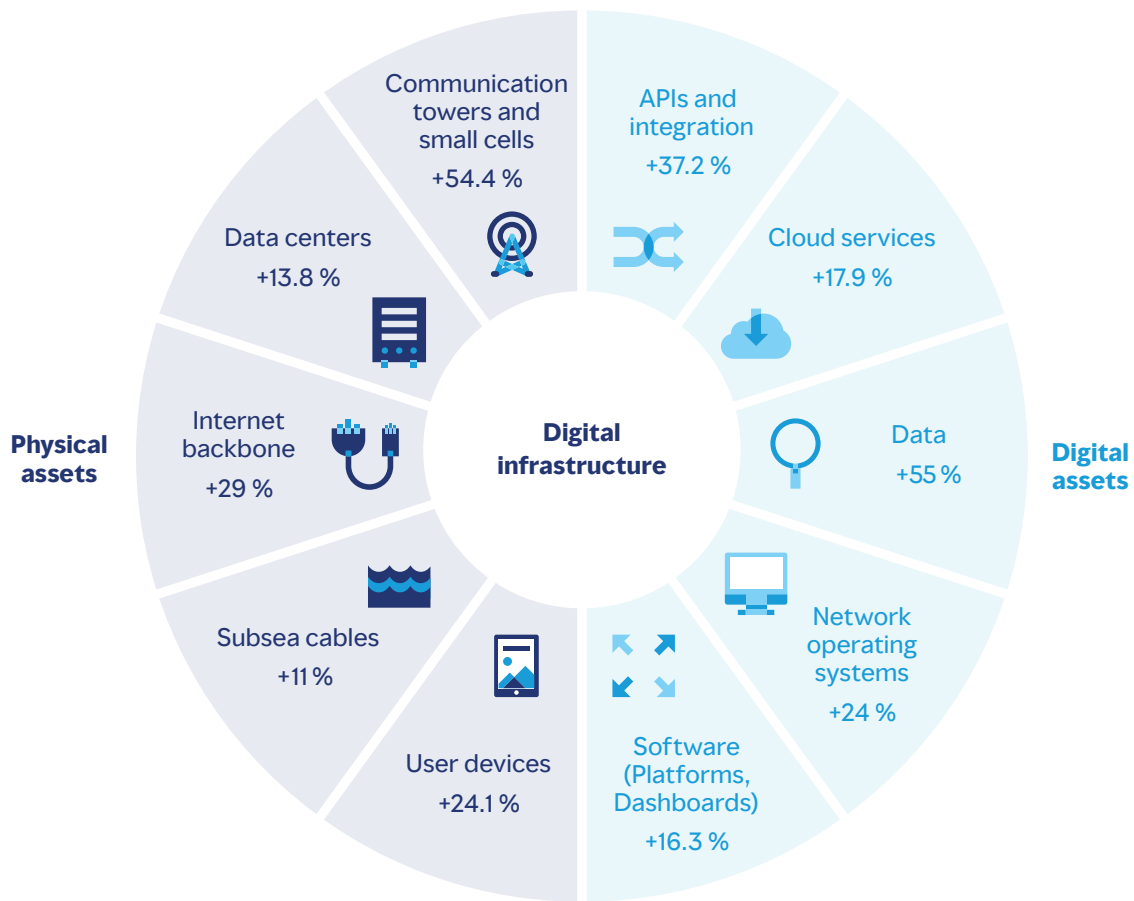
Digital infrastructure

Communication towers and small cells
+54.4 %

APIs and integration
+37.2 %

Cloud services
+17.9 %

Data
+55 %

Network operating systems
+24 %

Software (Platforms, Dashboards)
+16.3 %

User devices
+24.1 %

Subsea cables
+11 %

Internet backbone
+29 %

Data centers
+13.8 %

Physical assets

Digital assets